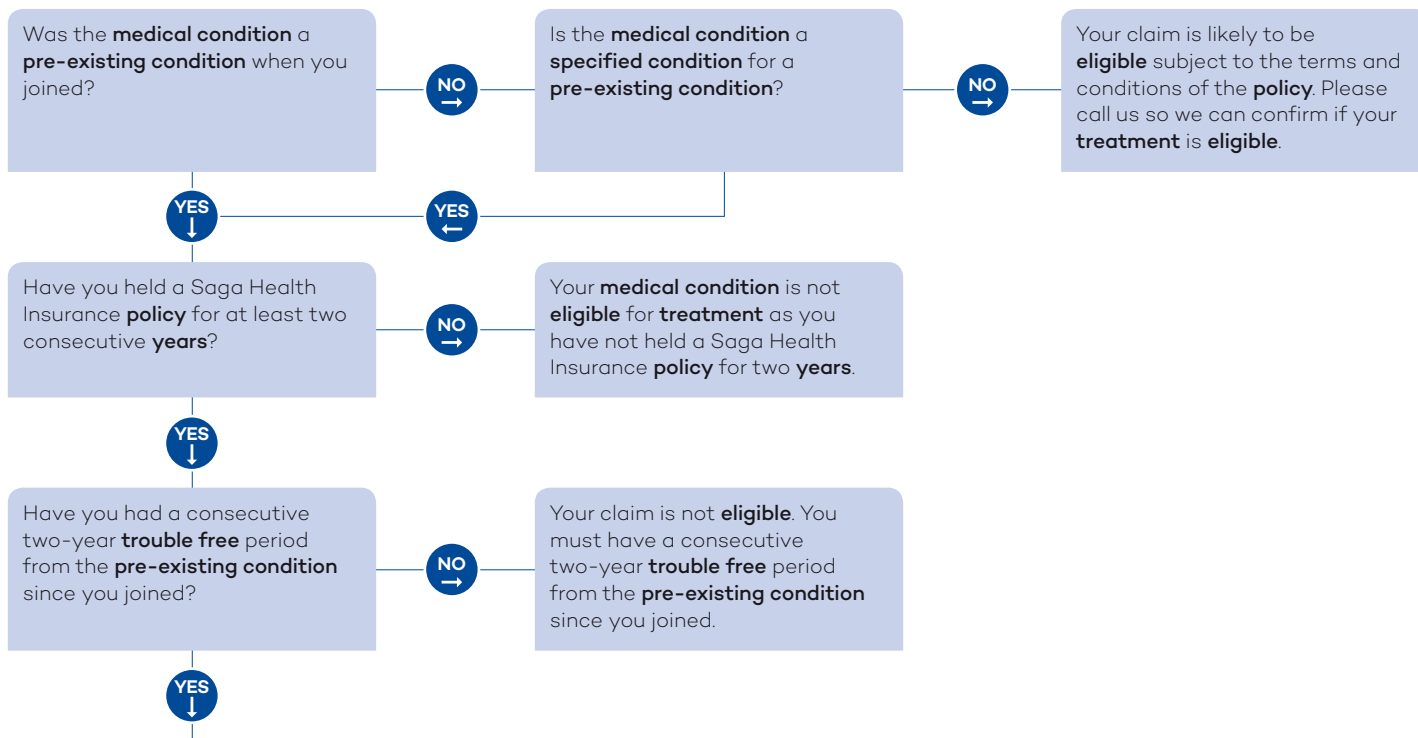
Was the medical condition a pre-existing condition when you joined?

NO →

Is the medical condition a specified condition for a pre-existing condition?

NO →

Your claim is likely to be eligible subject to the terms and conditions of the policy. Please call us so we can confirm if your treatment is eligible.

YES ↓

YES ←

Have you held a Saga Health Insurance policy for at least two consecutive years?

NO →

Your medical condition is not eligible for treatment as you have not held a Saga Health Insurance policy for two years.

YES ↓

Have you had a consecutive two-year trouble free period from the pre-existing condition since you joined?

NO →

Your claim is not eligible. You must have a consecutive two-year trouble free period from the pre-existing condition since you joined.

YES ↓